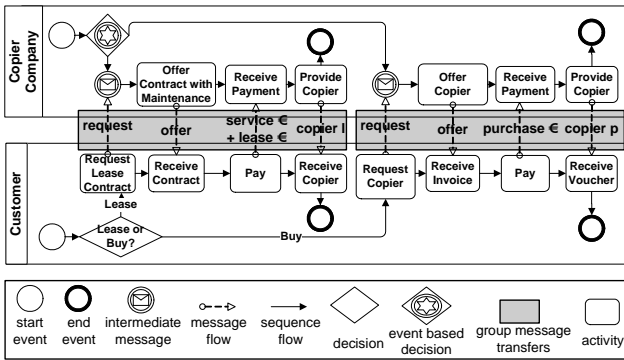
Copier Company

Offer Contract with Maintenance

Receive Payment

Provide Copier

Offer Copier

Receive Payment

Provide Copier

request

offer

service €
+ lease €

copier l

request

offer

purchase €

copier p

Customer

Request Lease Contract

Receive Contract

Pay

Receive Copier

Request Copier

Receive Invoice

Pay

Receive Voucher

Lease

Lease or Buy?

Buy

start event

end event

intermediate message

message flow

sequence flow

decision

event based decision

group message transfers

activity